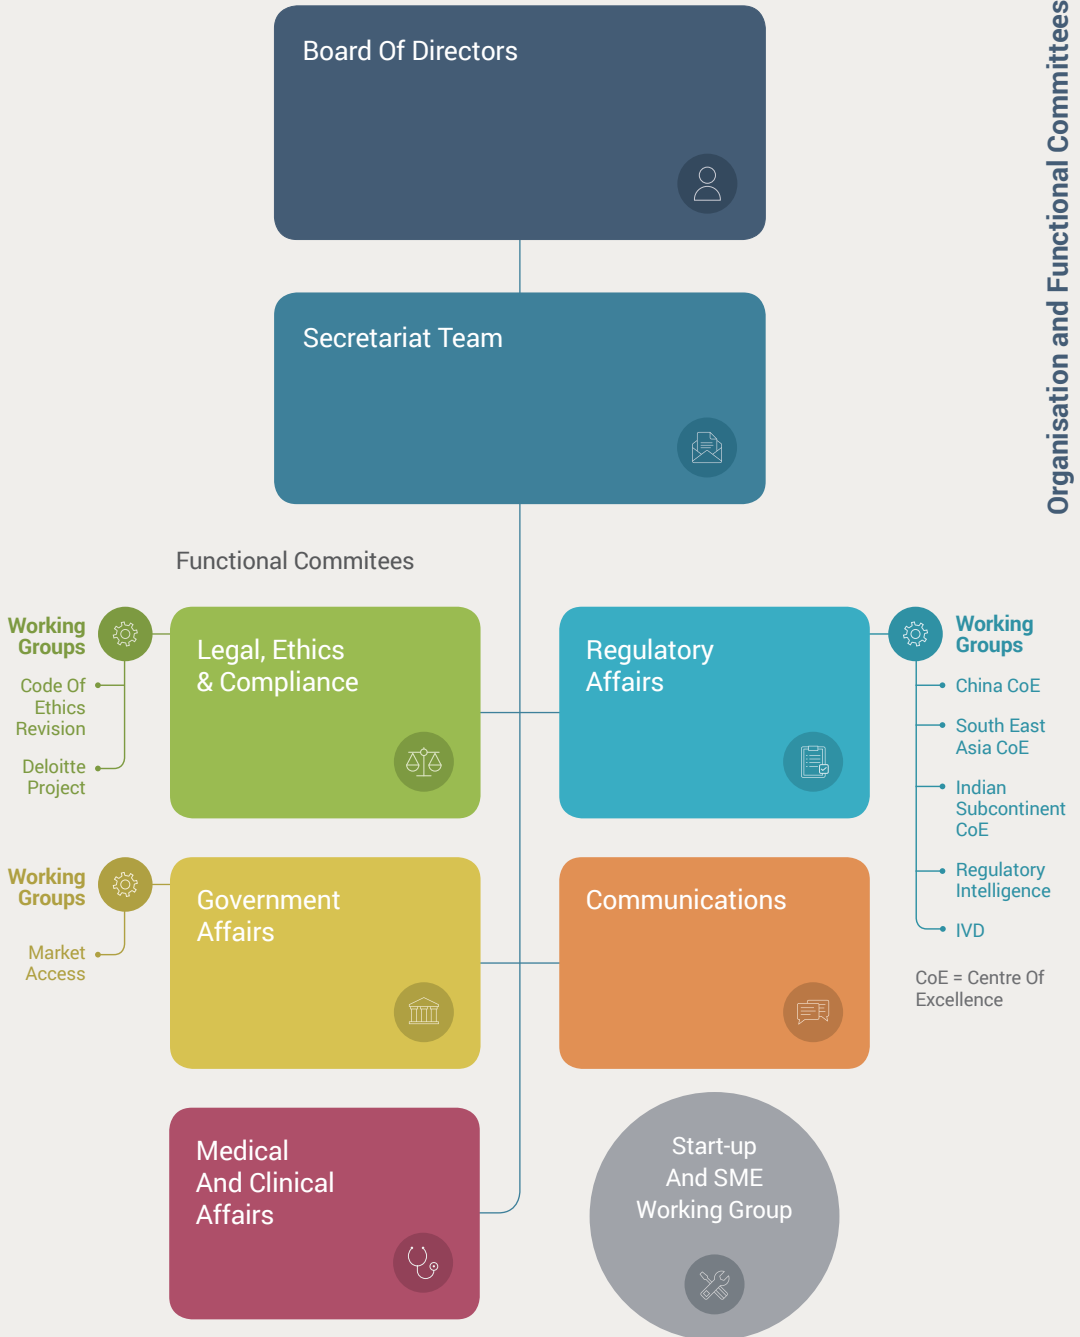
Organisation and Functional Committees

Board Of Directors

Secretariat Team

Functional Commitees

Working Groups

Code Of Ethics Revision

Deloitte Project

Legal, Ethics & Compliance

Regulatory Affairs

Working Groups

China CoE

South East Asia CoE

Indian Subcontinent CoE

Regulatory Intelligence

IVD

CoE = Centre Of Excellence

Working Groups

Market Access

Government Affairs

Communications

Medical And Clinical Affairs

Start-up And SME Working Group